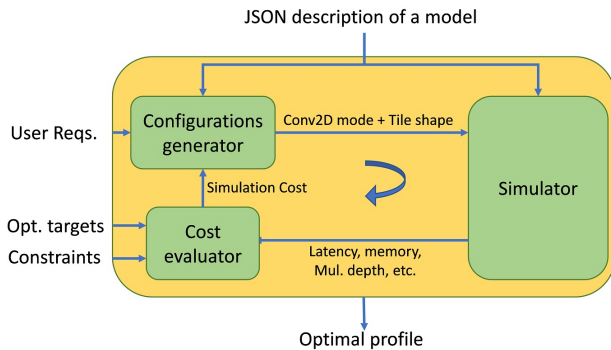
JSON description of a model

User Reqs.

Configurations generator

Conv2D mode + Tile shape

Simulator

Simulation Cost

Opt. targets

Constraints

Cost evaluator

Latency, memory, Mul. depth, etc.

Optimal profile